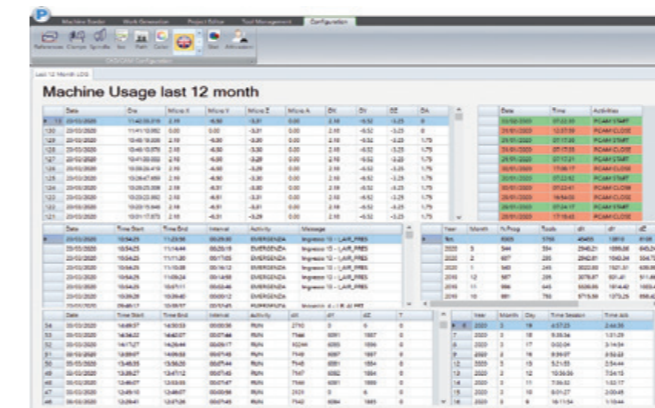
Machine Tender Work Generation Project Editor Tool Management Configuration

References Clamps Spindle Set Path Color

Last 12 Month LOG

Machine Usage last 12 month

| Date | Ora | Mcs X | Mcs Y | Mcs Z | Mcs A | Dt | Dy | DZ | DA |
|---|---|---|---|---|---|---|---|---|---|
| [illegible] | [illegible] | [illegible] | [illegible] | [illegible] | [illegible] | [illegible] | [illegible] | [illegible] | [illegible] |

| Date | Time | Activities |
|---|---|---|
| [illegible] | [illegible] | PCAM START |
| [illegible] | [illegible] | PCAM CLOSE |

| Date | Time Start | Time End | Interval | Activity | Message |
|---|---|---|---|---|---|
| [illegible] | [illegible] | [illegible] | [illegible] | EMERGENZA | Ingresso 13 - LAVR_PRES |

| Year | Month | N.Prog | Tools | dX | dY | dZ |
|---|---|---|---|---|---|---|
| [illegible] | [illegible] | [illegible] | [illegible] | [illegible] | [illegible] | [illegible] |

| Date | Time Start | Time End | Interval | Activity | dX | dY | dZ | T |
|---|---|---|---|---|---|---|---|---|
| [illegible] | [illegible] | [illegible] | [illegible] | RUN | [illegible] | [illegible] | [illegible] | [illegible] |

| Year | Month | Day | Time Session | Time Job |
|---|---|---|---|---|
| 2020 | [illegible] | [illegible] | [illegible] | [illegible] |